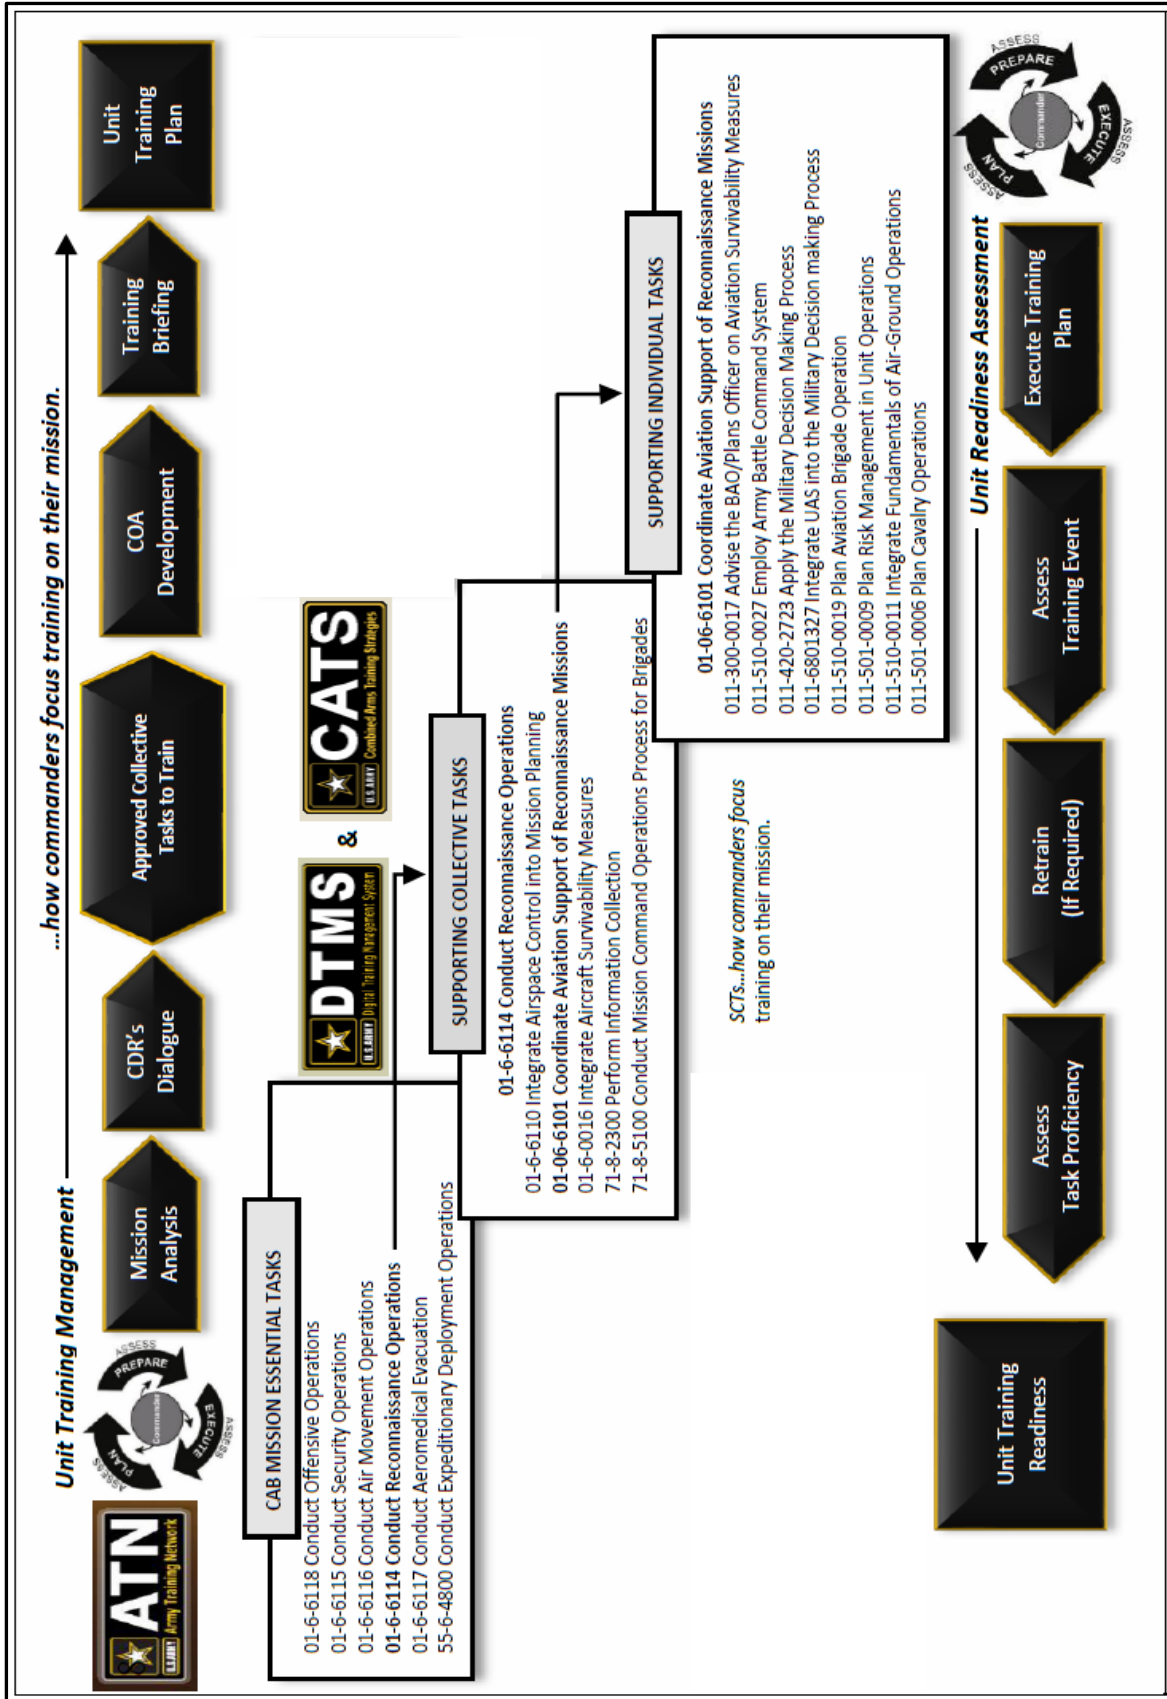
ATN
U.S. ARMY Army Training Network

ASSESS PREPARE EXECUTE ASSESS PLAN ASSESS Commander

Unit Training Management ...how commanders focus training on their mission.

Mission Analysis

CDR's Dialogue

Approved Collective Tasks to Train

COA Development

Training Briefing

Unit Training Plan

CAB MISSION ESSENTIAL TASKS

01-6-6118 Conduct Offensive Operations
01-6-6115 Conduct Security Operations
01-6-6116 Conduct Air Movement Operations
01-6-6114 Conduct Reconnaissance Operations
01-6-6117 Conduct Aeromedical Evacuation
55-6-4800 Conduct Expeditionary Deployment Operations

DTMS U.S. ARMY Digital Training Management System
&
CATS U.S. ARMY Combined Arms Training Strategies

SUPPORTING COLLECTIVE TASKS

01-6-6114 Conduct Reconnaissance Operations
01-6-6110 Integrate Airspace Control into Mission Planning
01-06-6101 Coordinate Aviation Support of Reconnaissance Missions
01-6-0016 Integrate Aircraft Survivability Measures
71-8-2300 Perform Information Collection
71-8-5100 Conduct Mission Command Operations Process for Brigades

SCTs...how commanders focus training on their mission.

SUPPORTING INDIVIDUAL TASKS

01-06-6101 Coordinate Aviation Support of Reconnaissance Missions
011-300-0017 Advise the BAO/Plans Officer on Aviation Survivability Measures
011-510-0027 Employ Army Battle Command System
011-420-2723 Apply the Military Decision Making Process
011-6801327 Integrate UAS into the Military Decision making Process
011-510-0019 Plan Aviation Brigade Operation
011-501-0009 Plan Risk Management in Unit Operations
011-510-0011 Integrate Fundamentals of Air-Ground Operations
011-501-0006 Plan Cavalry Operations

ASSESS PREPARE EXECUTE ASSESS PLAN ASSESS Commander

Unit Readiness Assessment

Execute Training Plan

Assess Training Event

Retrain (If Required)

Assess Task Proficiency

Unit Training Readiness